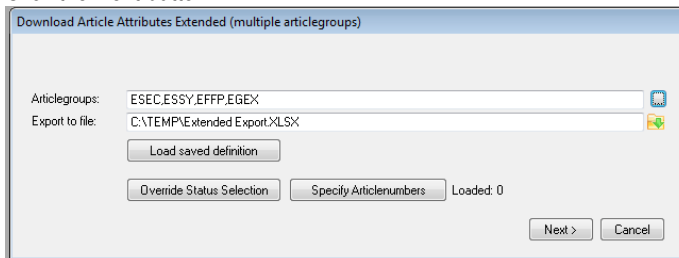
Download Article Attributes Extended (multiple articlegroups)

Articlegroups: ESEC,ESSY,EFFP,EGEX

Export to file: C:\TEMP\Extended Export.XLSX

Load saved definition

Override Status Selection

Specify Articlenumbers

Loaded: 0

Next >

Cancel